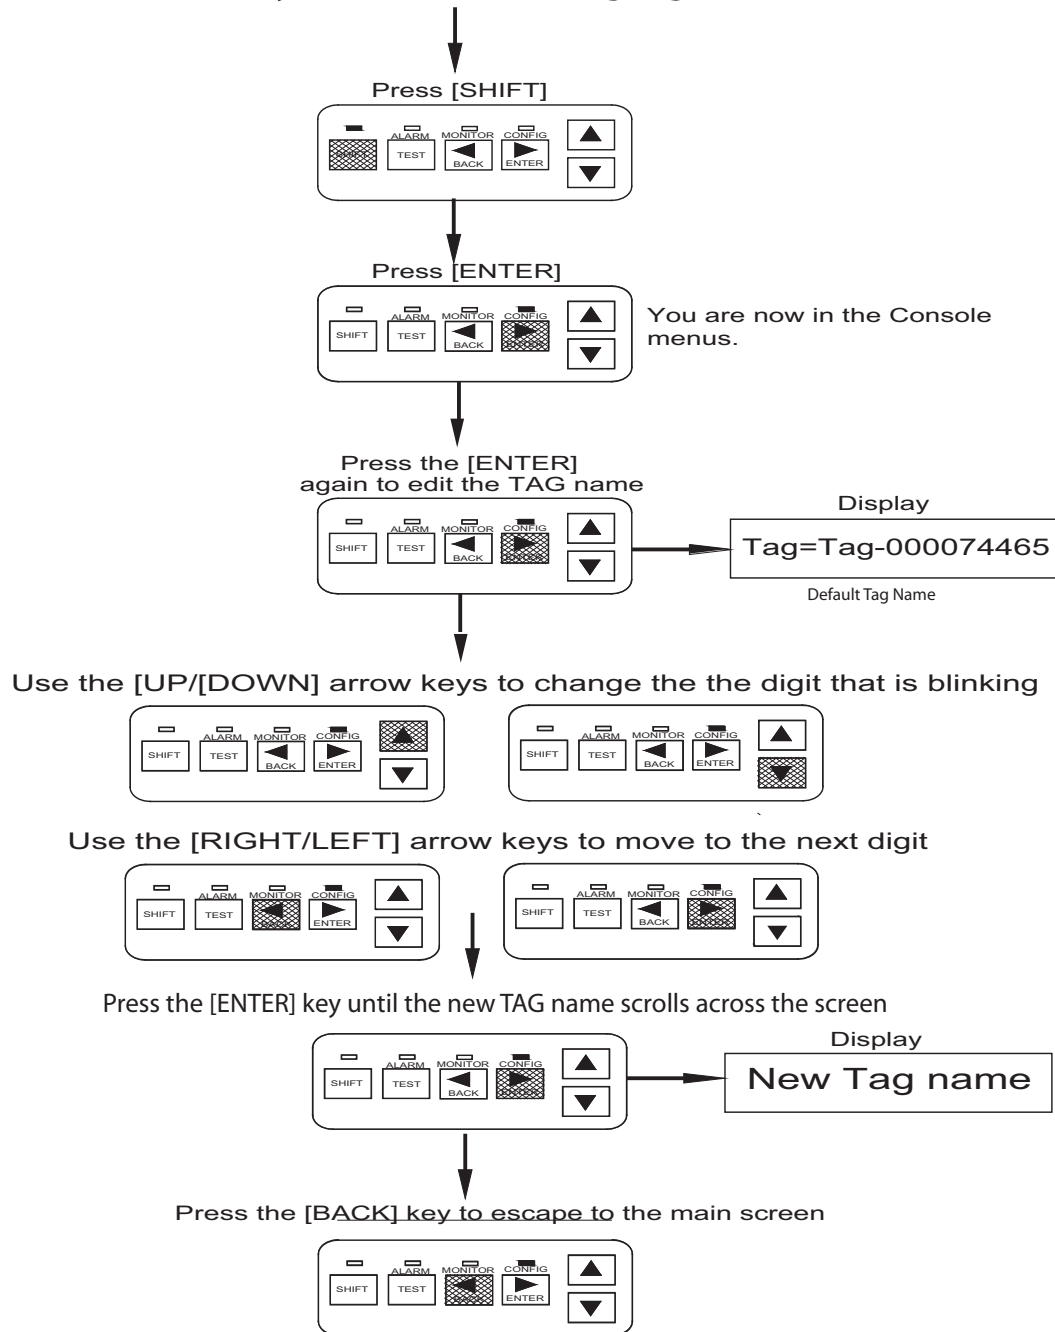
Press [SHIFT]

ALARM MONITOR CONFIG
TEST BACK ENTER

Press [ENTER]

ALARM MONITOR CONFIG
SHIFT TEST BACK

You are now in the Console menus.

Press the [ENTER] again to edit the TAG name

ALARM MONITOR CONFIG
SHIFT TEST BACK

Display
Tag=Tag-000074465
Default Tag Name

Use the [UP/[DOWN] arrow keys to change the the digit that is blinking

ALARM MONITOR CONFIG
SHIFT TEST BACK ENTER

ALARM MONITOR CONFIG
SHIFT TEST BACK ENTER

Use the [RIGHT/LEFT] arrow keys to move to the next digit

ALARM MONITOR CONFIG
SHIFT TEST ENTER

ALARM MONITOR CONFIG
SHIFT TEST BACK

Press the [ENTER] key until the new TAG name scrolls across the screen

ALARM MONITOR CONFIG
SHIFT TEST BACK

Display
New Tag name

Press the [BACK] key to escape to the main screen

ALARM MONITOR CONFIG
SHIFT TEST ENTER